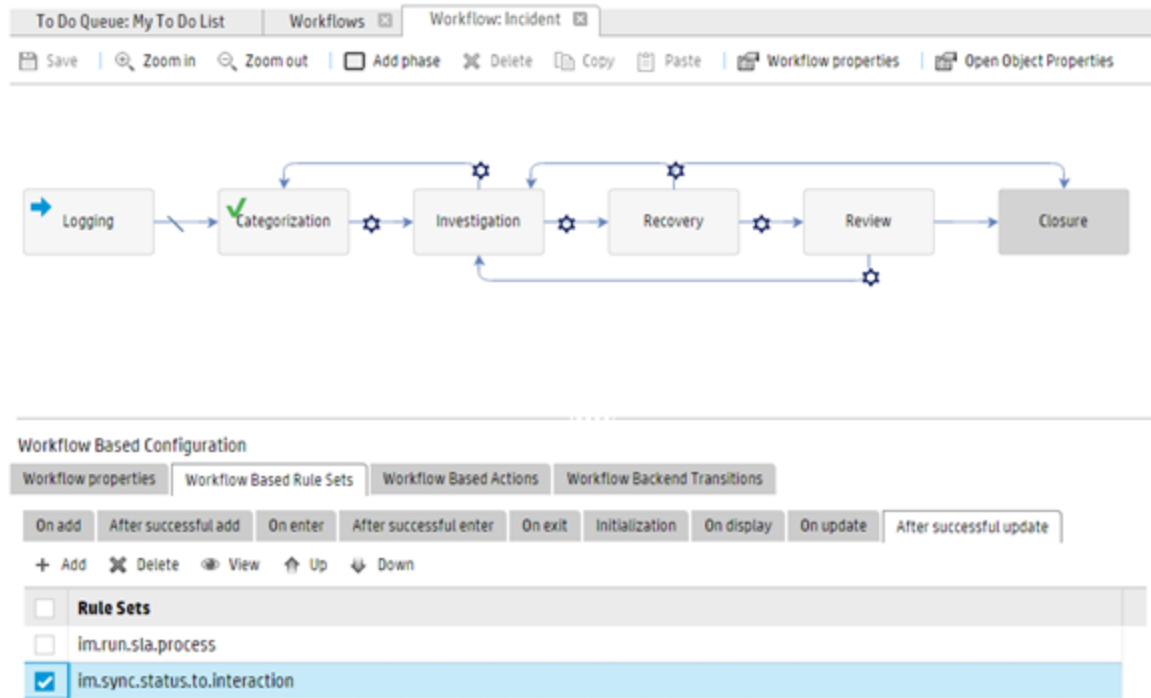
To Do Queue: My To Do List | Workflows | Workflow: Incident

Save | Zoom in | Zoom out | Add phase | Delete | Copy | Paste | Workflow properties | Open Object Properties

Logging
Categorization
Investigation
Recovery
Review
Closure

Workflow Based Configuration

Workflow properties | Workflow Based Rule Sets | Workflow Based Actions | Workflow Backend Transitions

On add | After successful add | On enter | After successful enter | On exit | Initialization | On display | On update | After successful update

Add | Delete | View | Up | Down

| | Rule Sets |
|---|---|
| | im.run.sla.process |
| ☑ | im.sync.status.to.interaction |